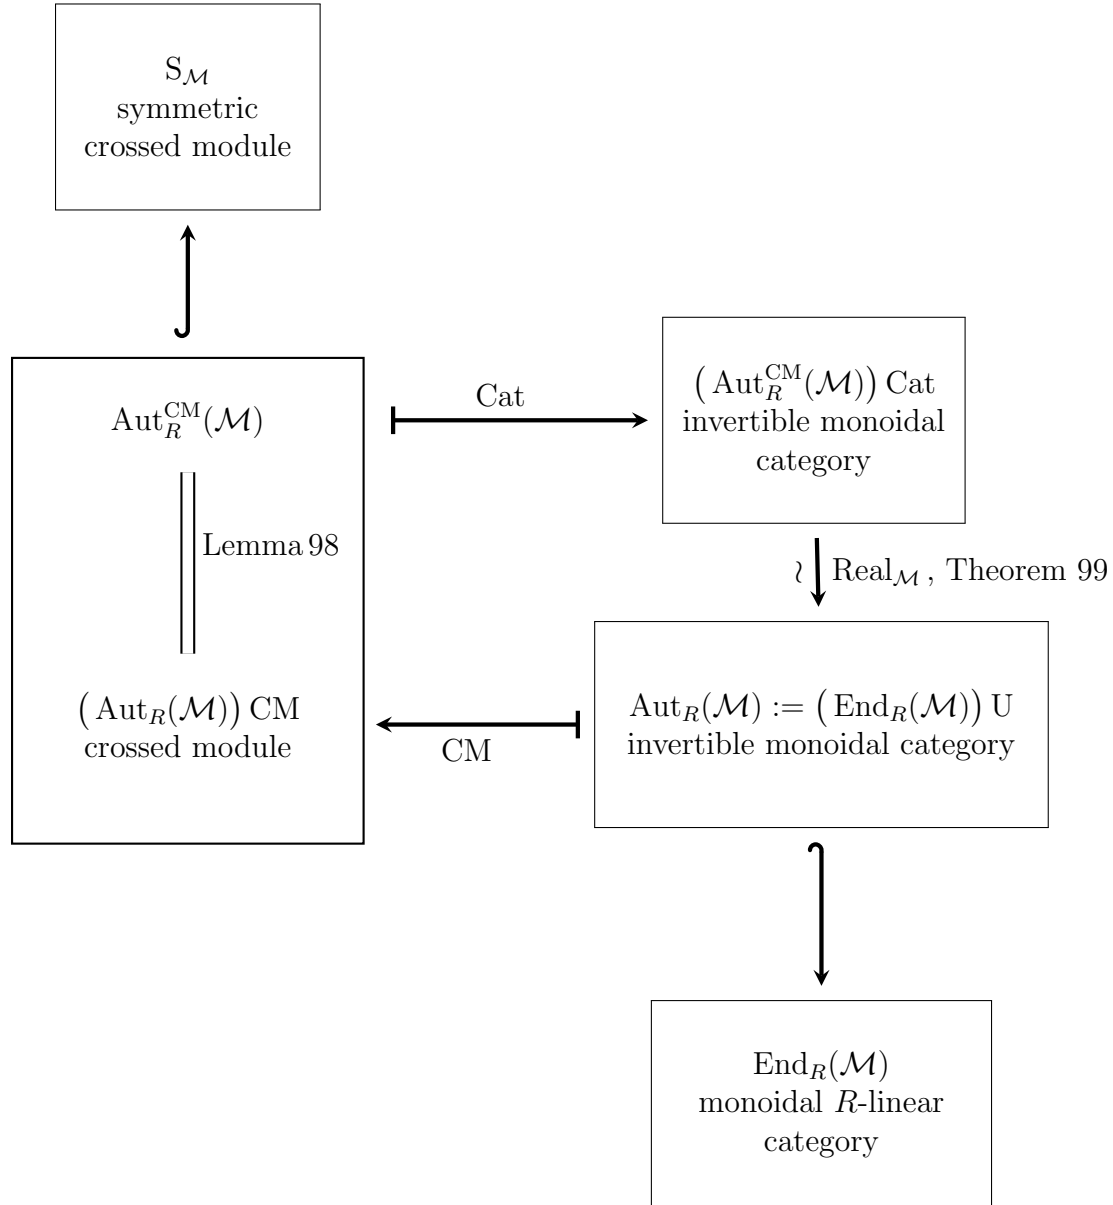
$\mathrm{S}_{\mathcal{M}}$
symmetric
crossed module

$\mathrm{Aut}_R^{\mathrm{CM}}(\mathcal{M})$

Lemma 98

$\big(\mathrm{Aut}_R(\mathcal{M})\big)\,\mathrm{CM}$
crossed module

Cat

$\big(\mathrm{Aut}_R^{\mathrm{CM}}(\mathcal{M})\big)\,\mathrm{Cat}$
invertible monoidal
category

$\wr$ $\mathrm{Real}_{\mathcal{M}}$, Theorem 99

CM

$\mathrm{Aut}_R(\mathcal{M}) := \big(\mathrm{End}_R(\mathcal{M})\big)\,\mathrm{U}$
invertible monoidal category

$\mathrm{End}_R(\mathcal{M})$
monoidal $R$-linear
category